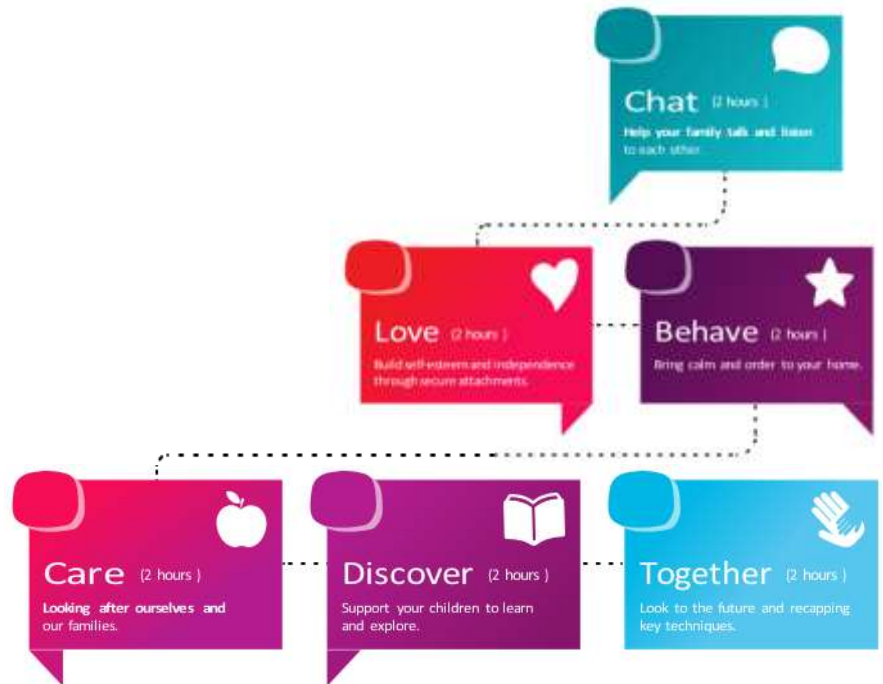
Chat (2 hours)

Help your family talk and listen to each other.

Love (2 hours)

Build self-esteem and independence through secure attachments.

Behave (2 hours)

Bring calm and order to your home.

Care (2 hours)

Looking after ourselves and our families.

Discover (2 hours)

Support your children to learn and explore.

Together (2 hours)

Look to the future and recapping key techniques.